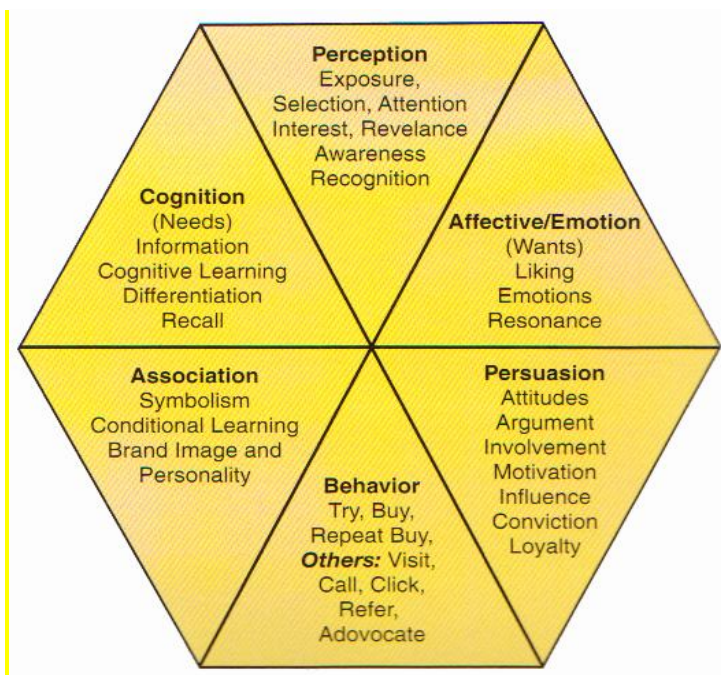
Perception
Exposure,
Selection, Attention
Interest, Revelance
Awareness
Recognition

Cognition
(Needs)
Information
Cognitive Learning
Differentiation
Recall

Affective/Emotion
(Wants)
Liking
Emotions
Resonance

Association
Symbolism
Conditional Learning
Brand Image and
Personality

Persuasion
Attitudes
Argument
Involvement
Motivation
Influence
Conviction
Loyalty

Behavior
Try, Buy,
Repeat Buy,
*Others:* Visit,
Call, Click,
Refer,
Adovocate